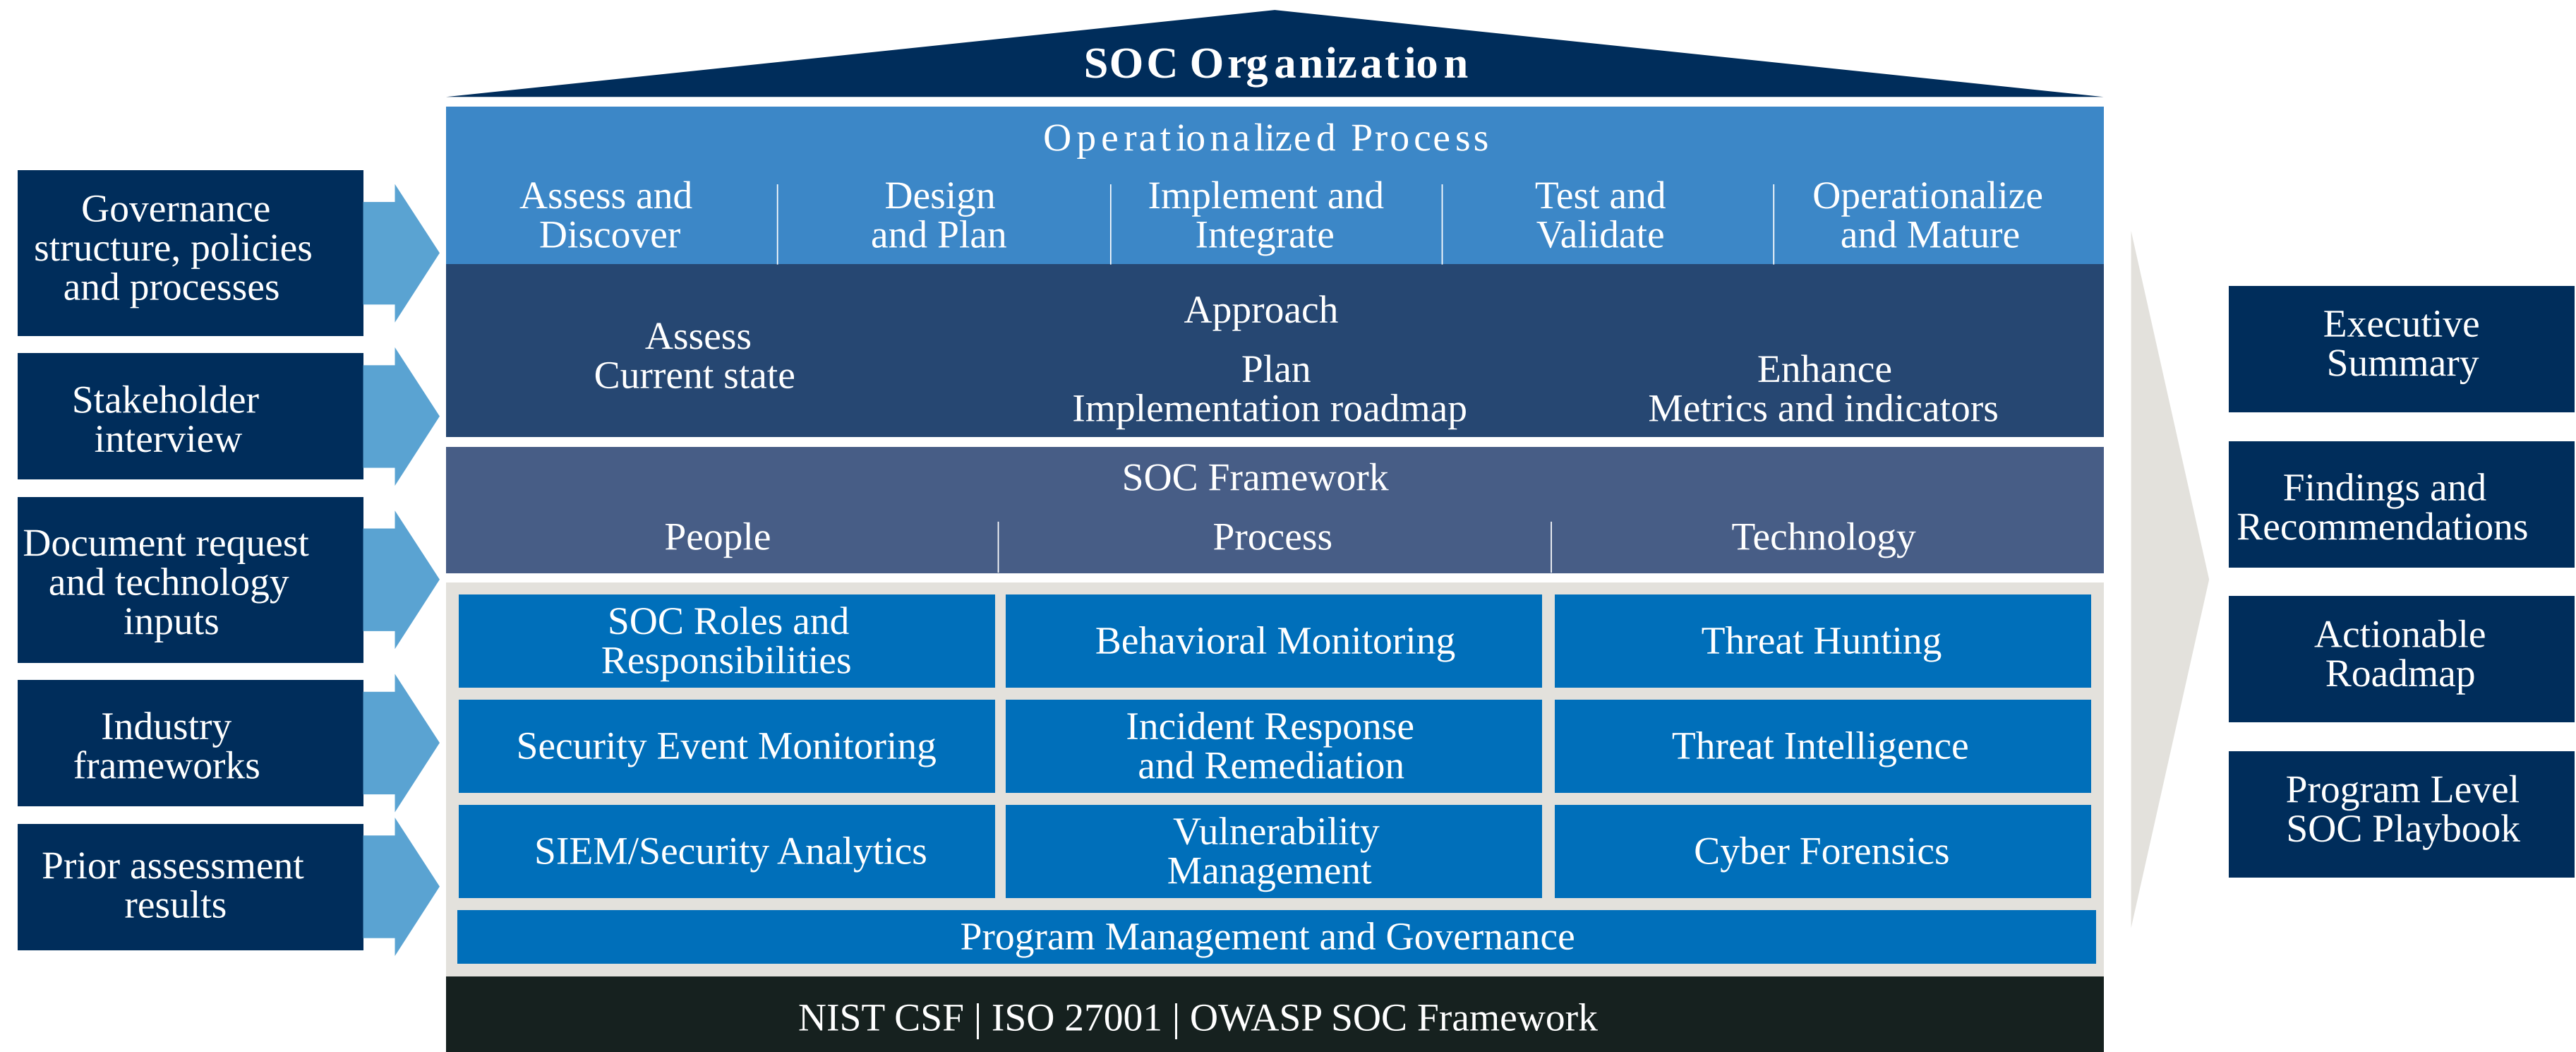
Governance structure, policies and processes

Stakeholder interview

Document request and technology inputs

Industry frameworks

Prior assessment results

SOC Organization

Operationalized Process

Assess and Discover

Design and Plan

Implement and Integrate

Test and Validate

Operationalize and Mature

Approach

Assess
Current state

Plan
Implementation roadmap

Enhance
Metrics and indicators

SOC Framework

People

Process

Technology

| SOC Roles and Responsibilities | Behavioral Monitoring | Threat Hunting |
|---|---|---|
| Security Event Monitoring | Incident Response and Remediation | Threat Intelligence |
| SIEM/Security Analytics | Vulnerability Management | Cyber Forensics |

Program Management and Governance

NIST CSF | ISO 27001 | OWASP SOC Framework

Executive Summary

Findings and Recommendations

Actionable Roadmap

Program Level SOC Playbook